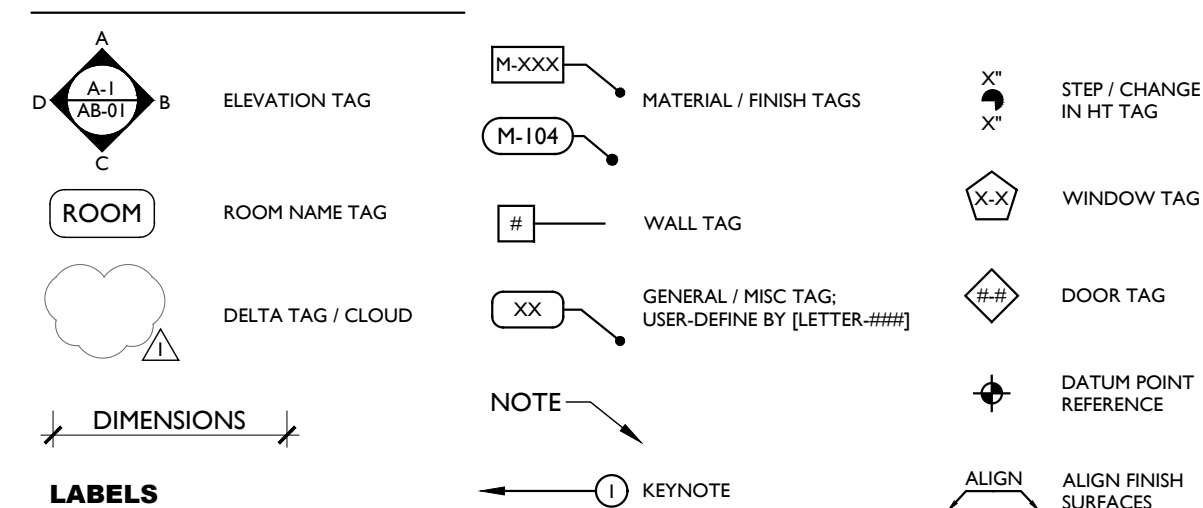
A
A-1
AB-01
D
B
C
ELEVATION TAG

ROOM
ROOM NAME TAG

1
DELTA TAG / CLOUD

DIMENSIONS

LABELS

M-XXX
MATERIAL / FINISH TAGS
M-104

#
WALL TAG

XX
GENERAL / MISC TAG; USER-DEFINE BY [LETTER-###]

NOTE

1
KEYNOTE

X"
X"
STEP / CHANGE IN HT TAG

X-X
WINDOW TAG

#-#
DOOR TAG

DATUM POINT REFERENCE

ALIGN
ALIGN FINISH SURFACES